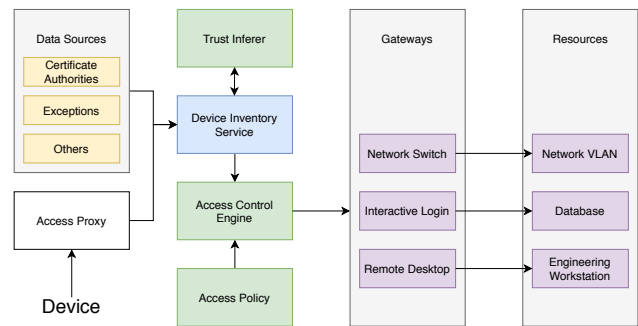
Data Sources

Certificate Authorities

Exceptions

Others

Access Proxy

Device

Trust Inferer

Device Inventory Service

Access Control Engine

Access Policy

Gateways

Network Switch

Interactive Login

Remote Desktop

Resources

Network VLAN

Database

Engineering Workstation